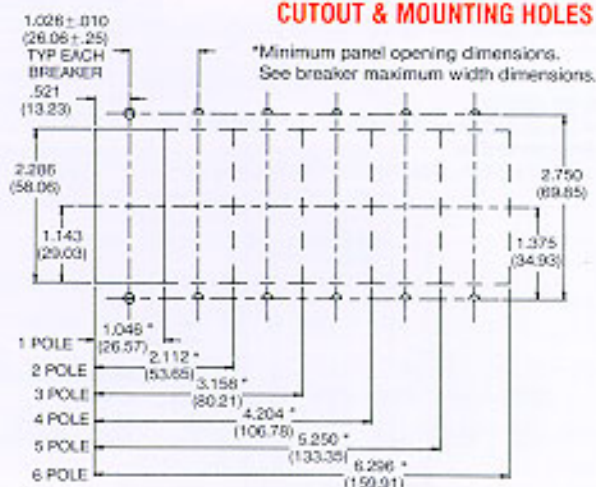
CUTOUT & MOUNTING HOLES

1.026 ± .010 (26.06 ± .25) TYP EACH BREAKER

*Minimum panel opening dimensions. See breaker maximum width dimensions.

.521 (13.23)

2.286 (58.06)

1.143 (29.03)

2.750 (69.85)

1.375 (34.93)

1 POLE

1.046 * (26.57)

2 POLE

2.112 * (53.65)

3 POLE

3.158 * (80.21)

4 POLE

4.204 * (106.78)

5 POLE

5.250 * (133.35)

6 POLE

6.296 * (159.91)